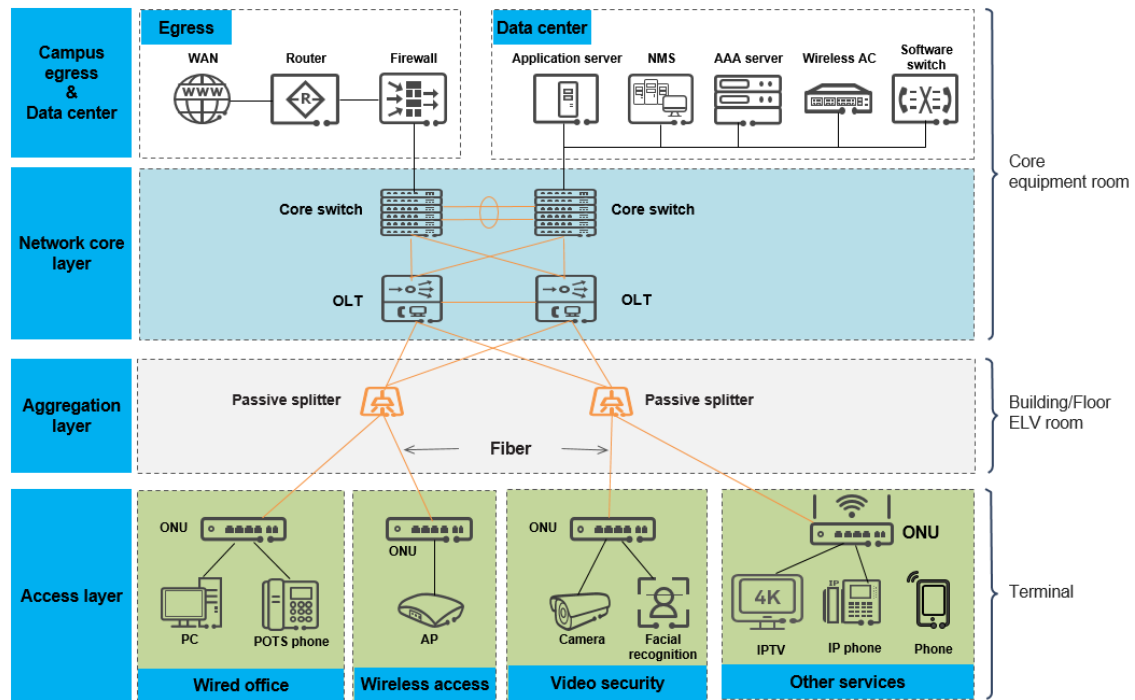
Campus egress & Data center

Egress

WAN

WWW

Router

R

Firewall

Data center

Application server

NMS

AAA server

Wireless AC

Software switch

Core equipment room

Network core layer

Core switch

Core switch

OLT

OLT

Aggregation layer

Passive splitter

Passive splitter

Fiber

Building/Floor ELV room

Access layer

ONU

PC

POTS phone

Wired office

ONU

AP

Wireless access

ONU

Camera

Facial recognition

Video security

ONU

4K

IPTV

IP

IP phone

Phone

Other services

Terminal